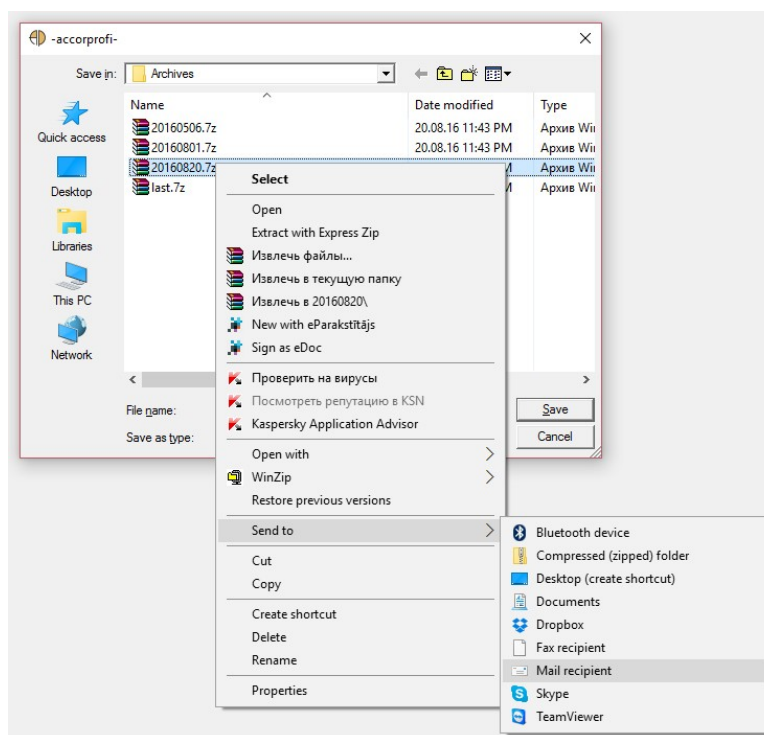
-accorprofi-

Save in: Archives

Quick access
Desktop
Libraries
This PC
Network

| Name | Date modified | Type |
|---|---|---|
| 20160506.7z | 20.08.16 11:43 PM | Архив Wi |
| 20160801.7z | 20.08.16 11:43 PM | Архив Wi |
| 20160820.7z | M | Архив Wi |
| last.7z | M | Архив Wi |

File name:
Save as type:
Save
Cancel

Select
Open
Extract with Express Zip
Извлечь файлы...
Извлечь в текущую папку
Извлечь в 20160820\
New with eParakstītājs
Sign as eDoc
Проверить на вирусы
Посмотреть репутацию в KSN
Kaspersky Application Advisor
Open with
WinZip
Restore previous versions
Send to
Cut
Copy
Create shortcut
Delete
Rename
Properties

Bluetooth device
Compressed (zipped) folder
Desktop (create shortcut)
Documents
Dropbox
Fax recipient
Mail recipient
Skype
TeamViewer